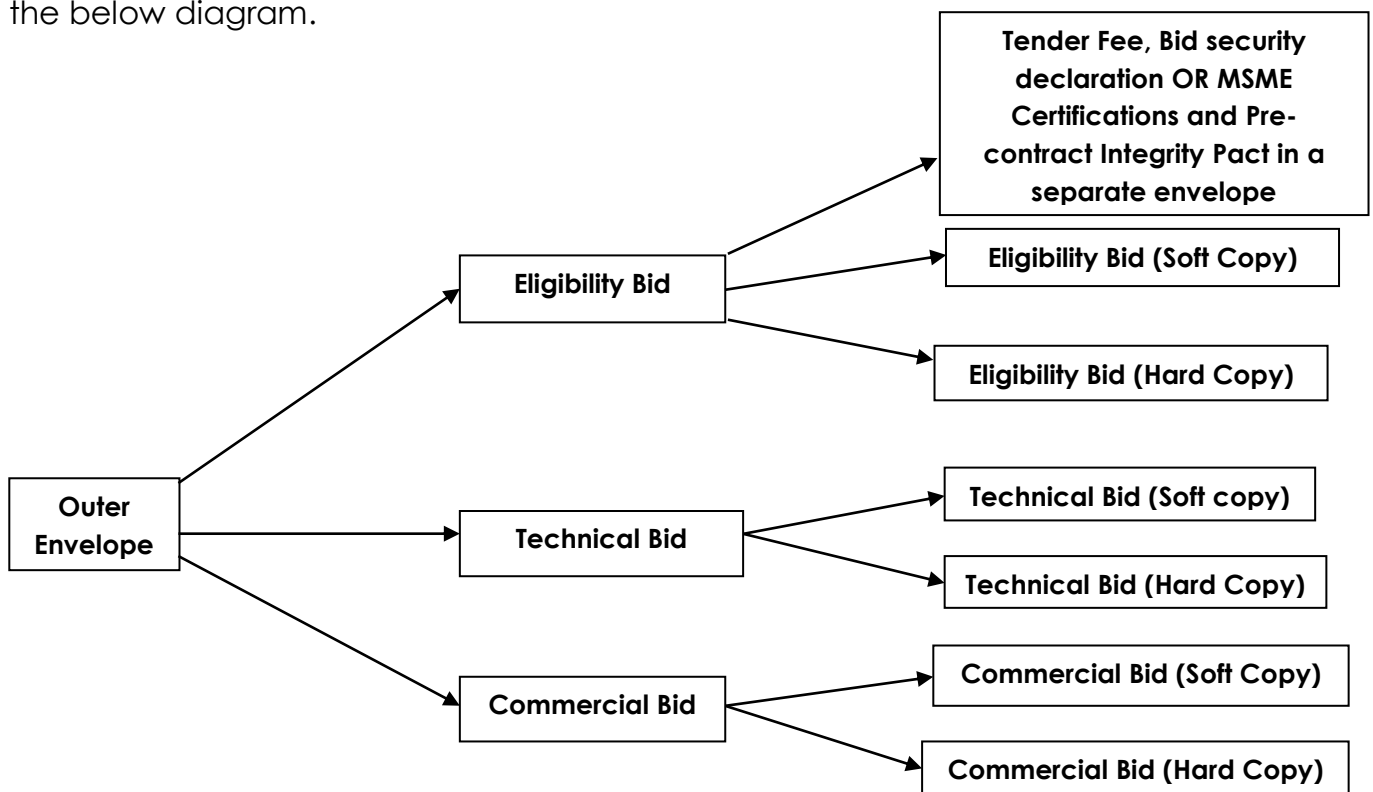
the below diagram.

Tender Fee, Bid security declaration OR MSME Certifications and Pre-contract Integrity Pact in a separate envelope

Eligibility Bid

Eligibility Bid (Soft Copy)

Eligibility Bid (Hard Copy)

Outer Envelope

Technical Bid

Technical Bid (Soft copy)

Technical Bid (Hard Copy)

Commercial Bid

Commercial Bid (Soft Copy)

Commercial Bid (Hard Copy)